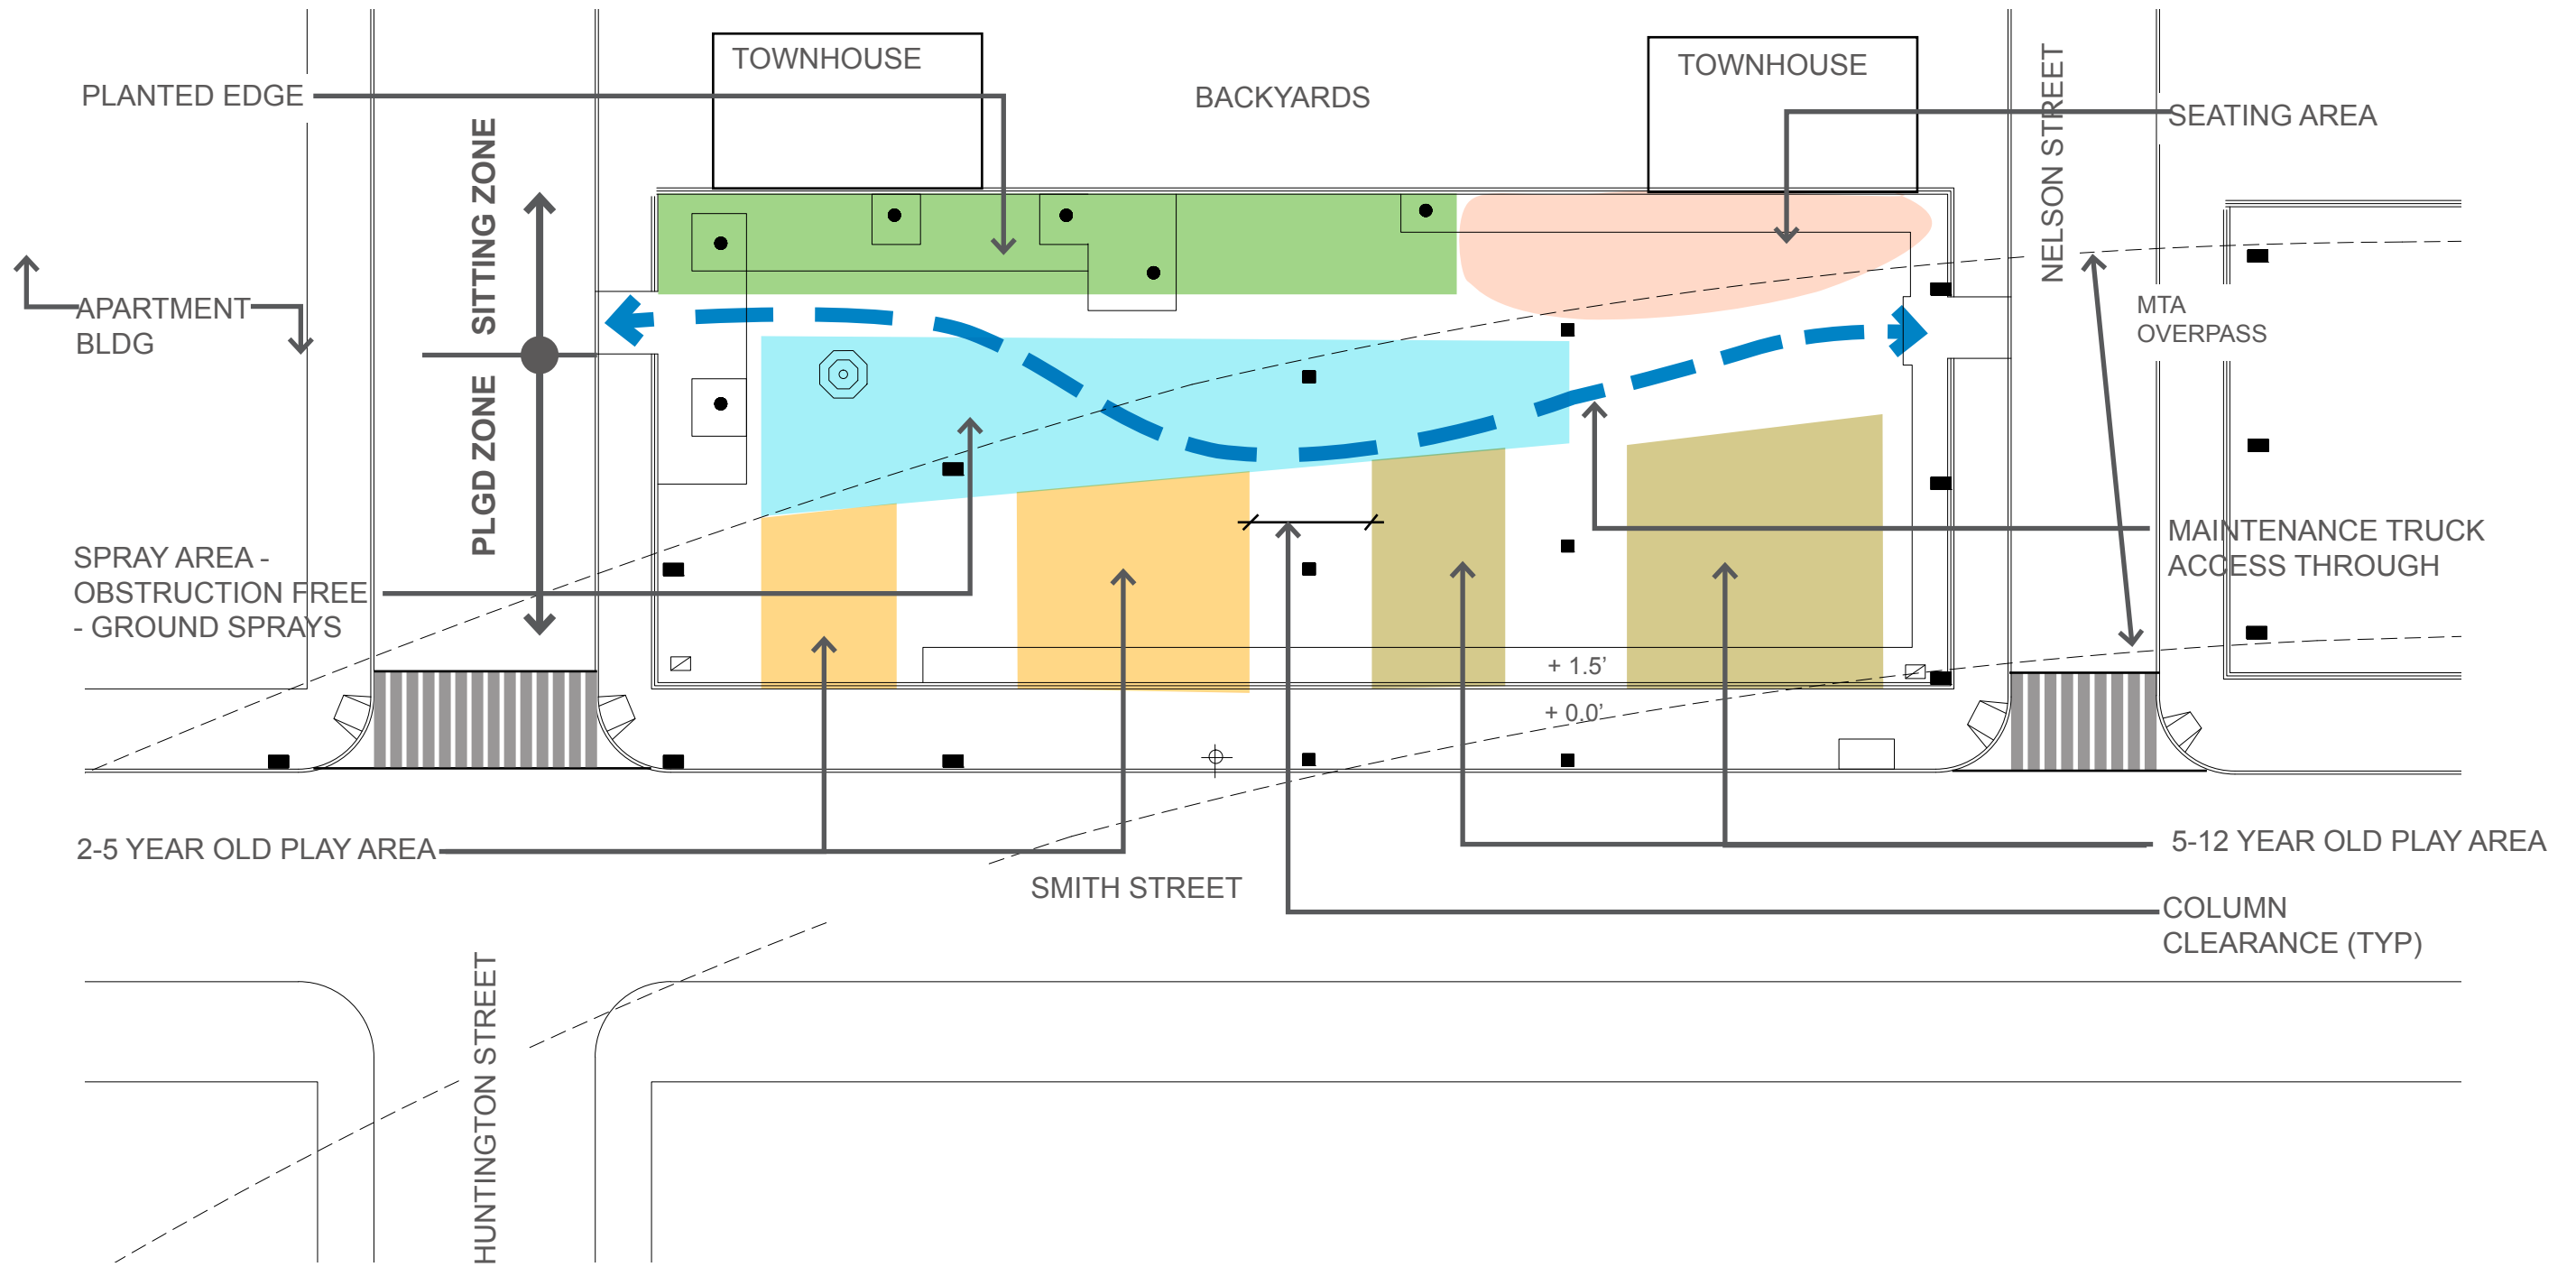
TOWNHOUSE

TOWNHOUSE

BACKYARDS

PLANTED EDGE

SEATING AREA

NELSON STREET

SITTING ZONE

PLGD ZONE

APARTMENT BLDG

MTA OVERPASS

SPRAY AREA - OBSTRUCTION FREE - GROUND SPRAYS

MAINTENANCE TRUCK ACCESS THROUGH

+ 1.5'

+ 0.0'

2-5 YEAR OLD PLAY AREA

5-12 YEAR OLD PLAY AREA

SMITH STREET

COLUMN CLEARANCE (TYP)

HUNTINGTON STREET